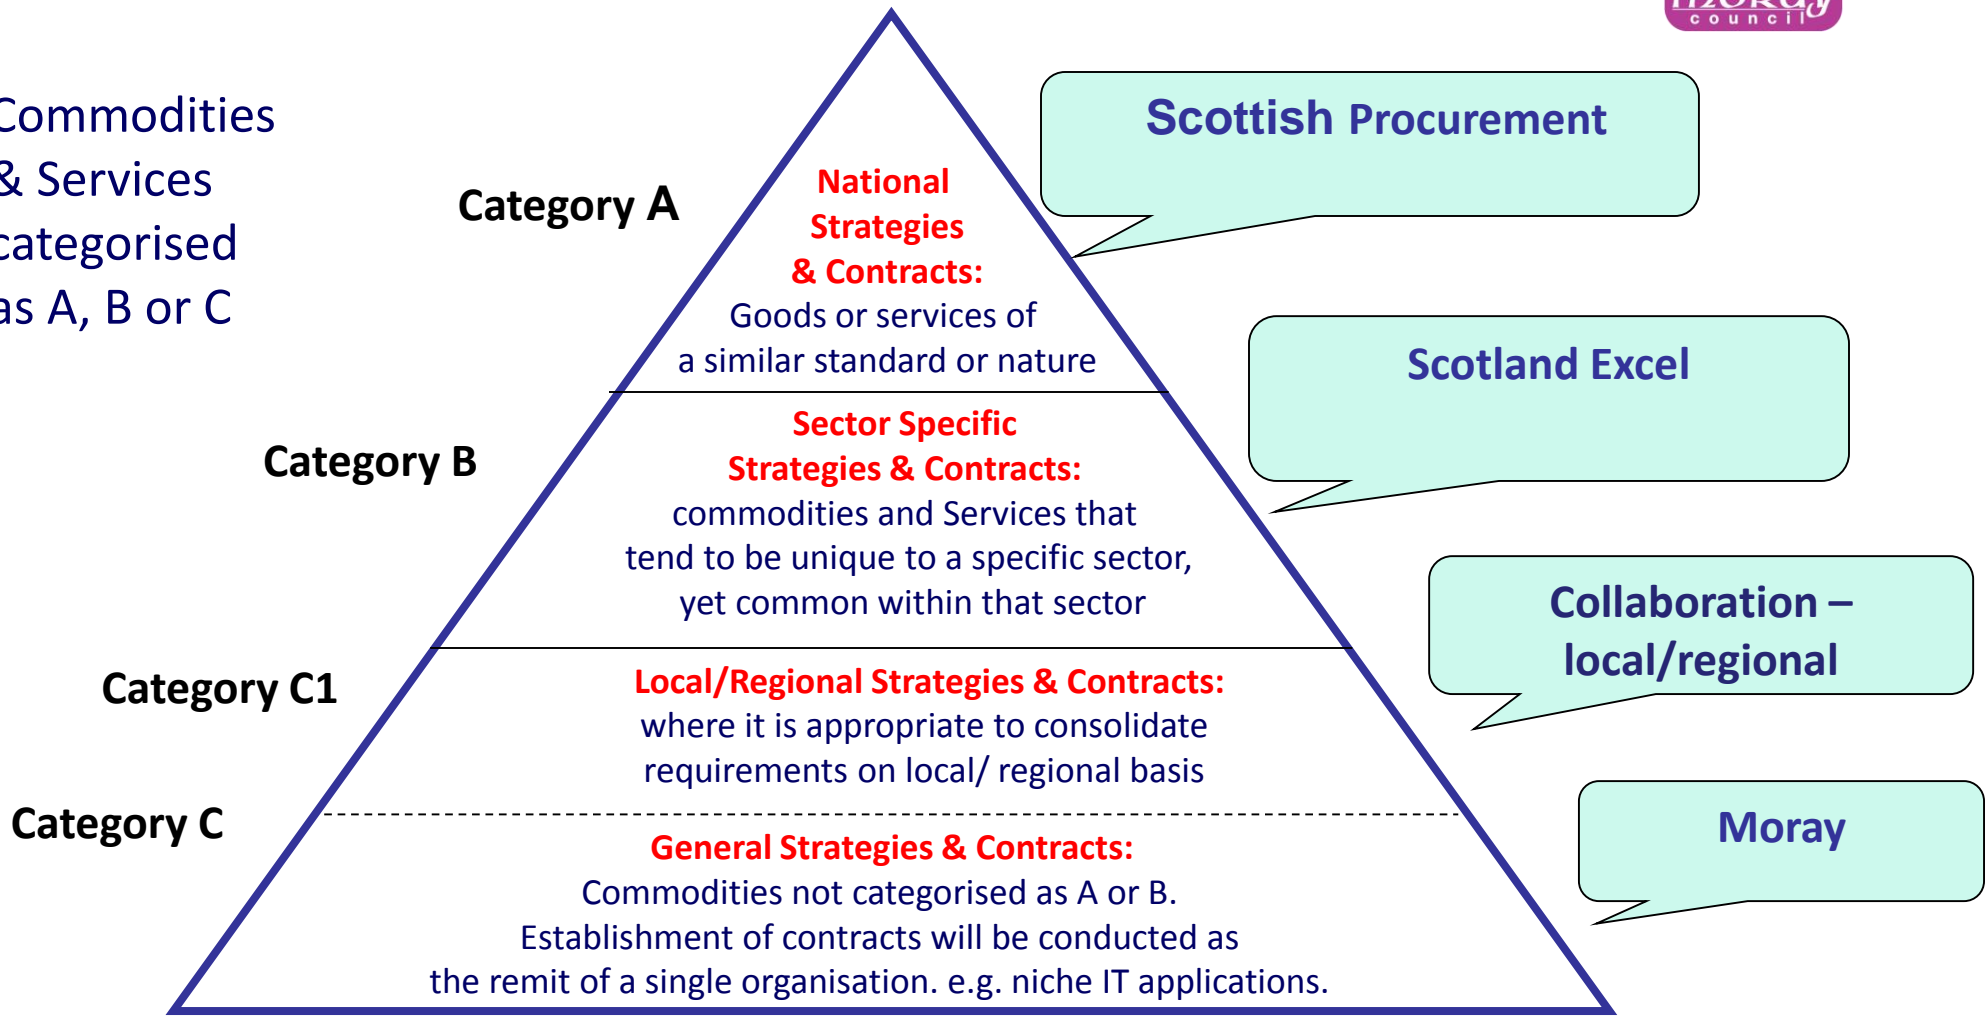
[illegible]
council

Commodities & Services categorised as A, B or C

Category A

National Strategies & Contracts:
Goods or services of a similar standard or nature

Scottish Procurement

Category B

Sector Specific Strategies & Contracts:
commodities and Services that tend to be unique to a specific sector, yet common within that sector

Scotland Excel

Category C1

Local/Regional Strategies & Contracts:
where it is appropriate to consolidate requirements on local/ regional basis

Collaboration – local/regional

Category C

General Strategies & Contracts:
Commodities not categorised as A or B.
Establishment of contracts will be conducted as the remit of a single organisation. e.g. niche IT applications.

Moray